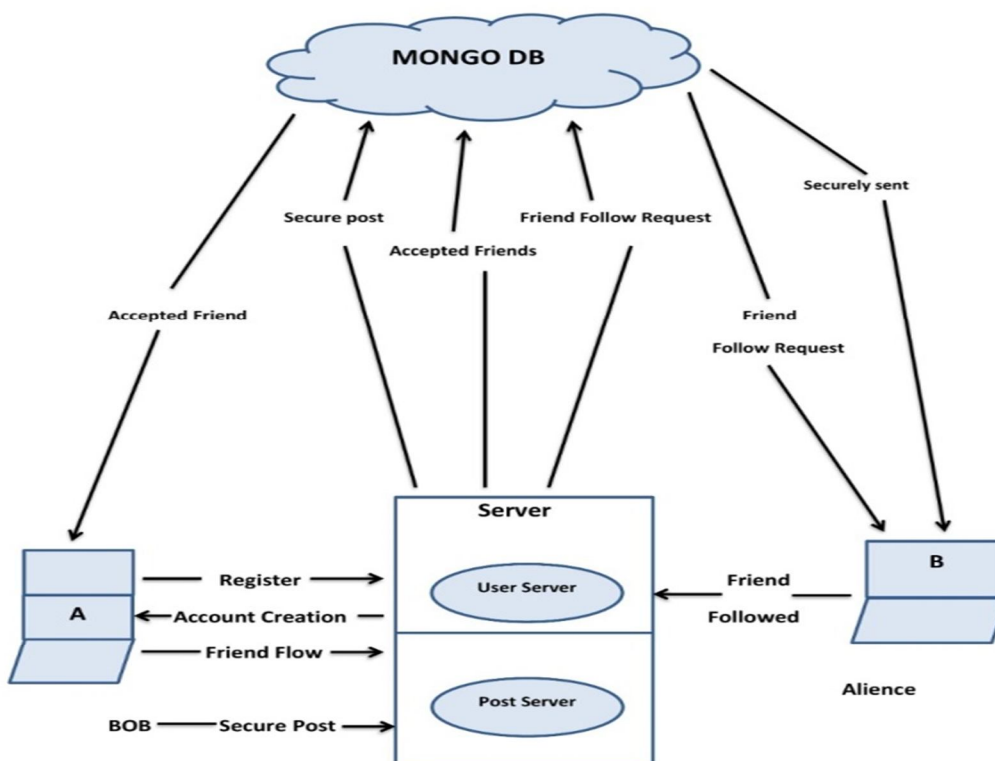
MONGO DB

Secure post

Accepted Friends

Friend Follow Request

Securely sent

Accepted Friend

Friend

Follow Request

Server

A

Register

Account Creation

Friend Flow

BOB

Secure Post

User Server

Post Server

B

Friend

Followed

Alience